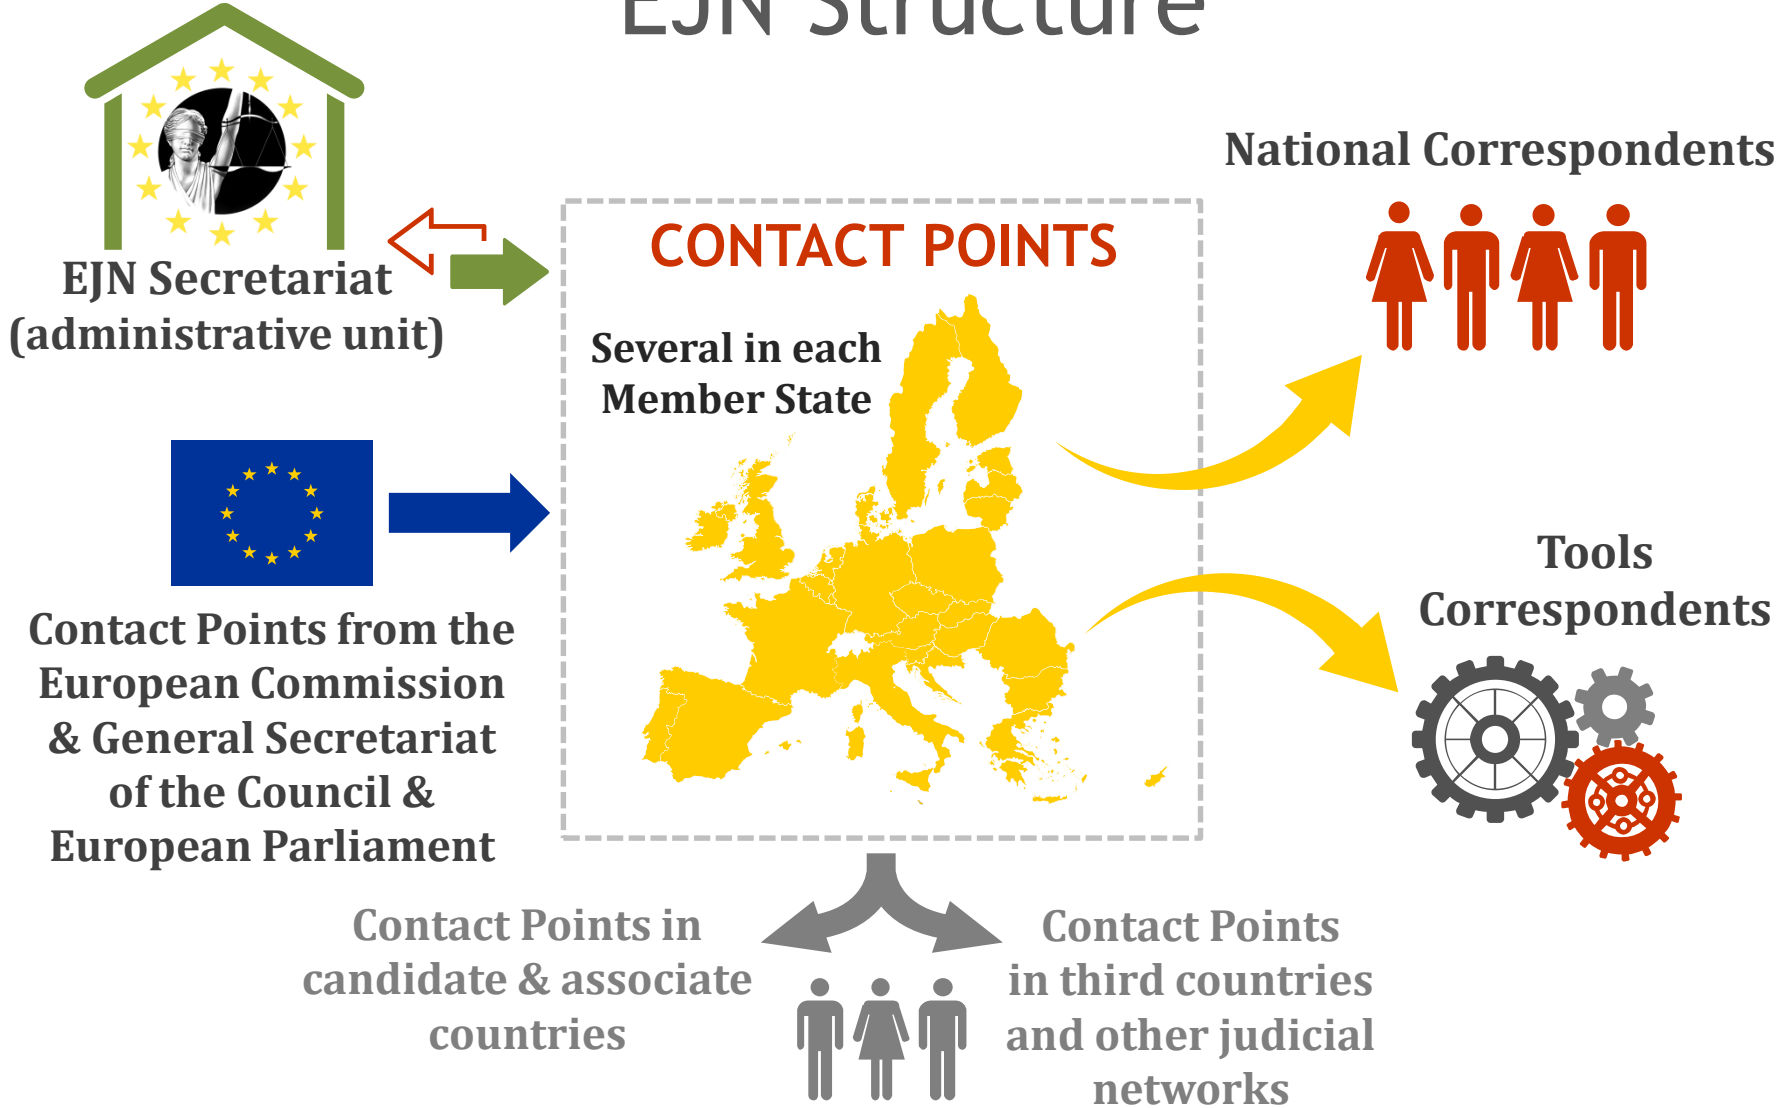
EJN Structure

EJN Secretariat (administrative unit)

CONTACT POINTS

Several in each Member State

National Correspondents

Contact Points from the European Commission & General Secretariat of the Council & European Parliament

Tools Correspondents

Contact Points in candidate & associate countries

Contact Points in third countries and other judicial networks